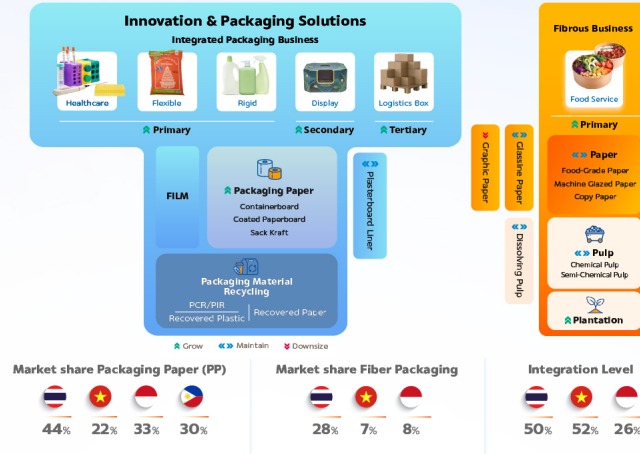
Innovation & Packaging Solutions

Integrated Packaging Business

Healthcare
Flexible
Rigid
Display
Logistics Box

Primary
Secondary
Tertiary

FILM

Packaging Paper
Containerboard
Coated Paperboard
Sack Kraft

Plasterboard Liner

Packaging Material Recycling
PCR/PIR
Recovered Plastic
Recovered Paper

Grow
Maintain
Downsize

Graphic Paper

Glassine Paper

Dissolving Pulp

Fibrous Business

Food Service

Primary

Paper
Food-Grade Paper
Machine Glazed Paper
Copy Paper

Pulp
Chemical Pulp
Semi-Chemical Pulp

Plantation

Market share Packaging Paper (PP)
44%
22%
33%
30%

Market share Fiber Packaging
28%
7%
8%

Integration Level
50%
52%
26%